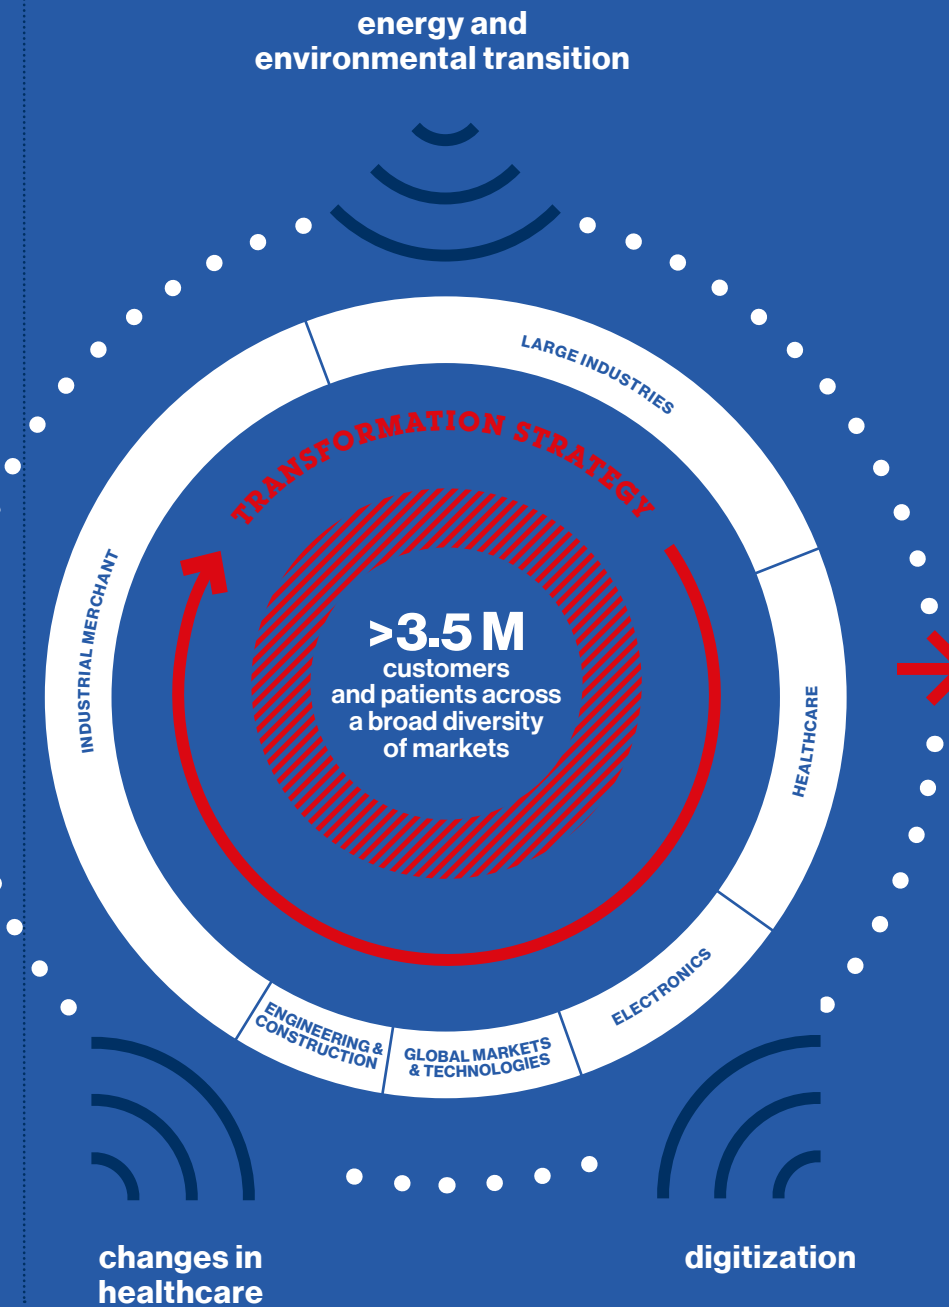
energy and environmental transition

LARGE INDUSTRIES

TRANSFORMATION STRATEGY

INDUSTRIAL MERCHANT

>3.5 M
customers and patients across a broad diversity of markets

HEALTHCARE

ELECTRONICS

GLOBAL MARKETS & TECHNOLOGIES

ENGINEERING & CONSTRUCTION

changes in healthcare

digitization